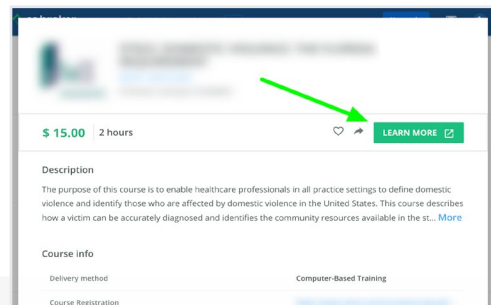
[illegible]

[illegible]

$ 15.00 | 2 hours

LEARN MORE

Description

The purpose of this course is to enable healthcare professionals in all practice settings to define domestic violence and identify those who are affected by domestic violence in the United States. This course describes how a victim can be accurately diagnosed and identifies the community resources available in the st... More

Course info

Delivery method | Computer-Based Training

Course Registration | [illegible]